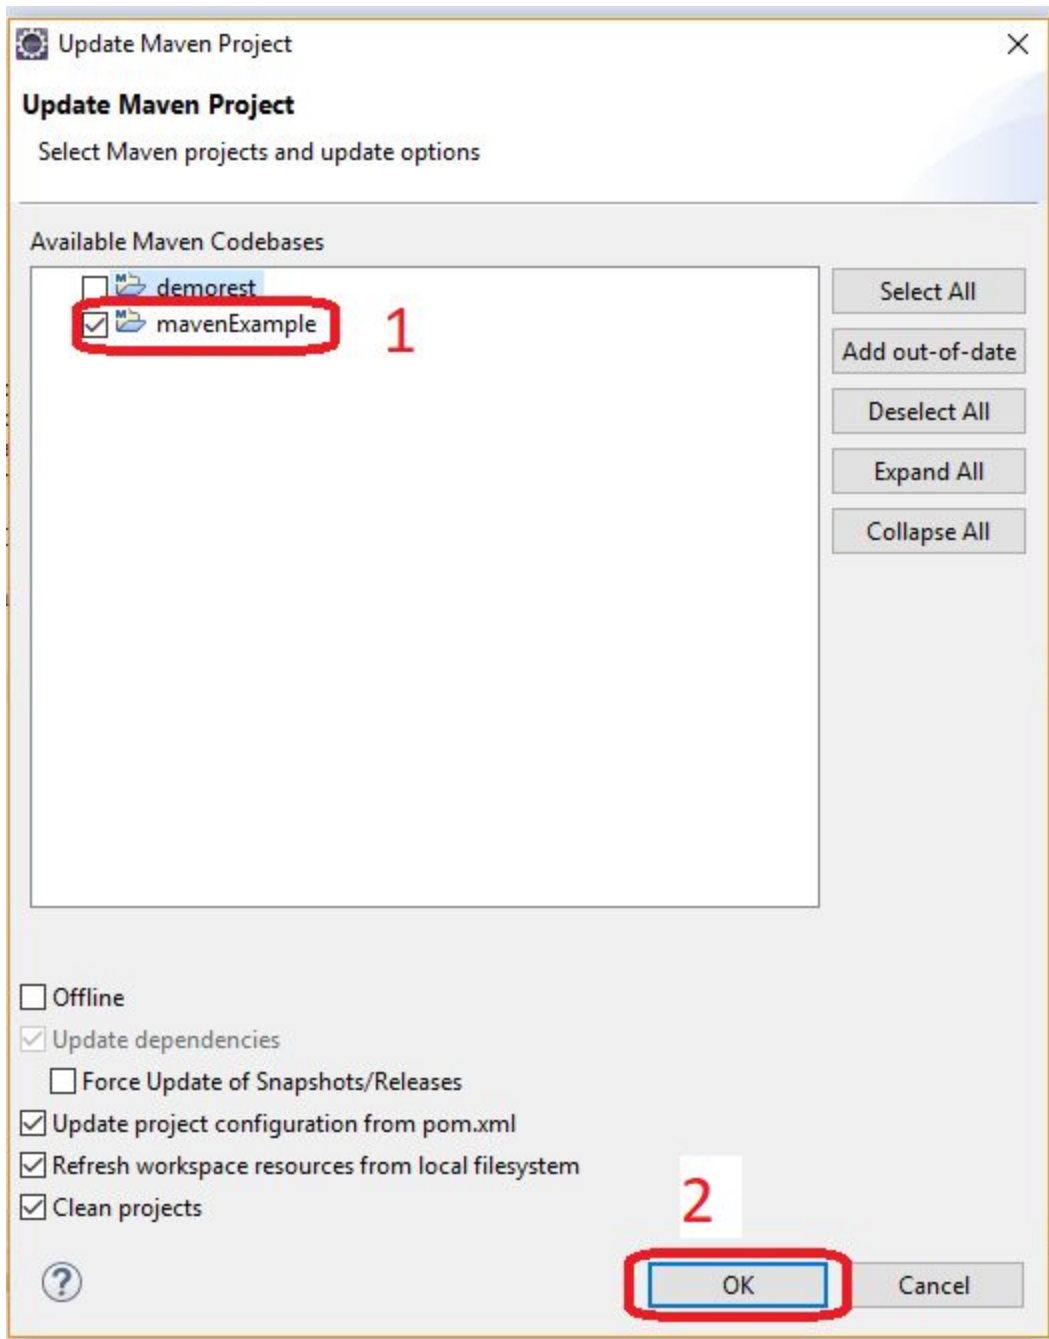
Update Maven Project

Update Maven Project

Select Maven projects and update options

Available Maven Codebases

demorest
mavenExample

1

Select All
Add out-of-date
Deselect All
Expand All
Collapse All

Offline
Update dependencies
Force Update of Snapshots/Releases
Update project configuration from pom.xml
Refresh workspace resources from local filesystem
Clean projects

2

OK
Cancel